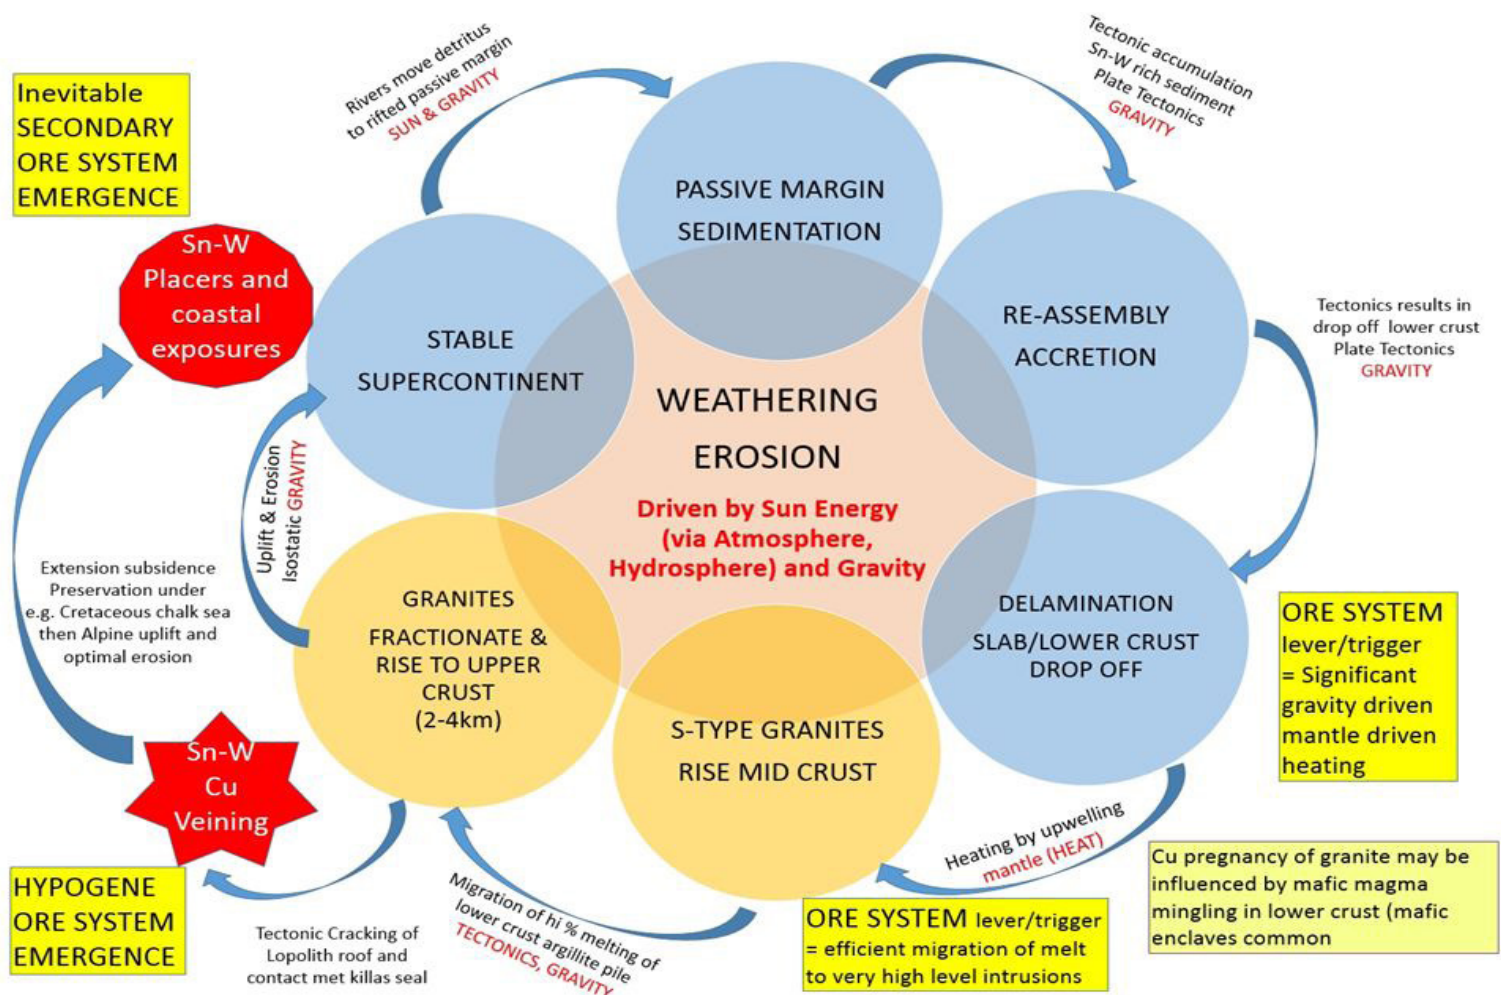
Inevitable SECONDARY ORE SYSTEM EMERGENCE

Rivers move detritus to rifted passive margin
SUN & GRAVITY

Tectonic accumulation Sn-W rich sediment Plate Tectonics
GRAVITY

Sn-W Placers and coastal exposures

PASSIVE MARGIN SEDIMENTATION

STABLE SUPERCONTINENT

RE-ASSEMBLY ACCRETION

Tectonics results in drop off lower crust Plate Tectonics
GRAVITY

WEATHERING EROSION

Driven by Sun Energy (via Atmosphere, Hydrosphere) and Gravity

Uplift & Erosion Isostatic GRAVITY

Extension subsidence Preservation under e.g. Cretaceous chalk sea then Alpine uplift and optimal erosion

GRANITES FRACTIONATE & RISE TO UPPER CRUST (2-4km)

DELAMINATION SLAB/LOWER CRUST DROP OFF

ORE SYSTEM lever/trigger = Significant gravity driven mantle driven heating

S-TYPE GRANITES RISE MID CRUST

Sn-W Cu Veining

Heating by upwelling mantle (HEAT)

Cu pregnancy of granite may be influenced by mafic magma mingling in lower crust (mafic enclaves common

HYPOGENE ORE SYSTEM EMERGENCE

Tectonic Cracking of Lopolith roof and contact met killas seal

Migration of hi % melting of lower crust argillite pile
TECTONICS, GRAVITY

ORE SYSTEM lever/trigger = efficient migration of melt to very high level intrusions